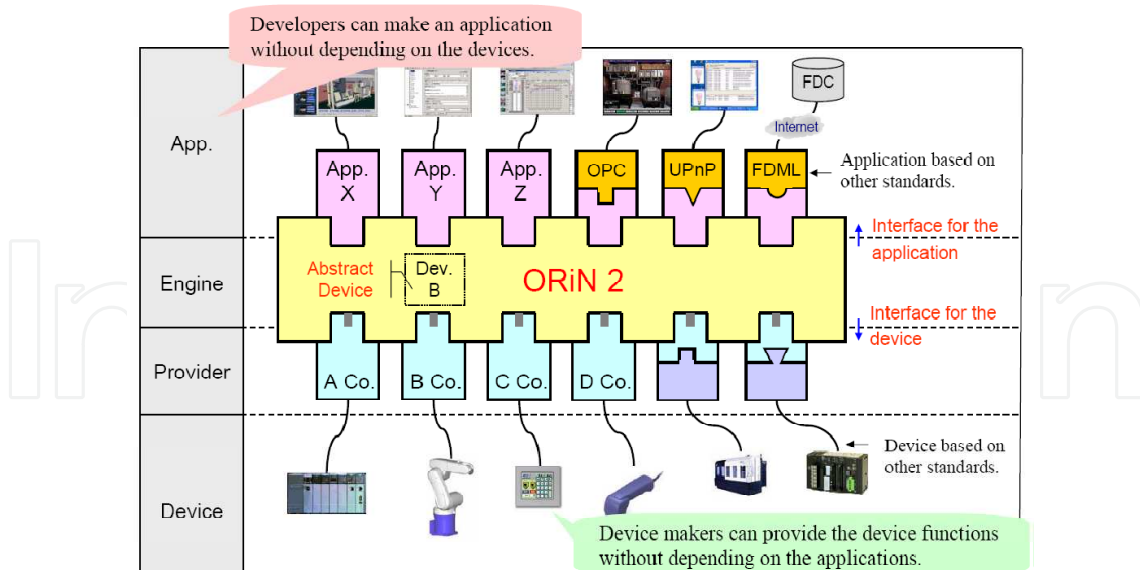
Developers can make an application without depending on the devices.

App.

FDC

Internet

App. X

App. Y

App. Z

OPC

UPnP

FDML

Application based on other standards.

Interface for the application

Engine

Abstract Device

Dev. B

ORiN 2

Interface for the device

Provider

A Co.

B Co.

C Co.

D Co.

Device

Device based on other standards.

Device makers can provide the device functions without depending on the applications.